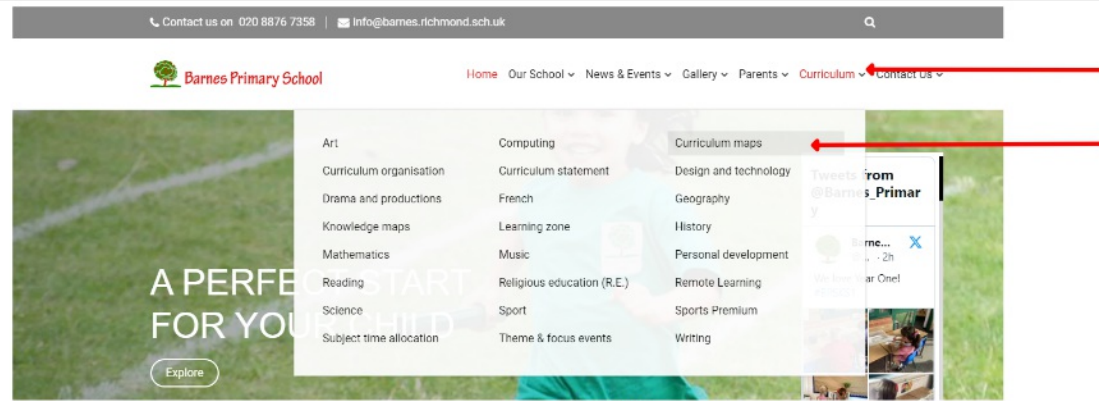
Contact us on 020 8876 7358 | info@barnes.richmond.sch.uk

Barnes Primary School

Home Our School News & Events Gallery Parents Curriculum Contact Us

Art
Curriculum organisation
Drama and productions
Knowledge maps
Mathematics
Reading
Science
Subject time allocation

Computing
Curriculum statement
French
Learning zone
Music
Religious education (R.E.)
Sport
Theme & focus events

Curriculum maps
Design and technology
Geography
History
Personal development
Remote Learning
Sports Premium
Writing

Tweets from @Barnes_Primary

Barne... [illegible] · 2h

We love our Onel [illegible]

A PERFE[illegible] START FOR YOU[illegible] CHILD

Explore